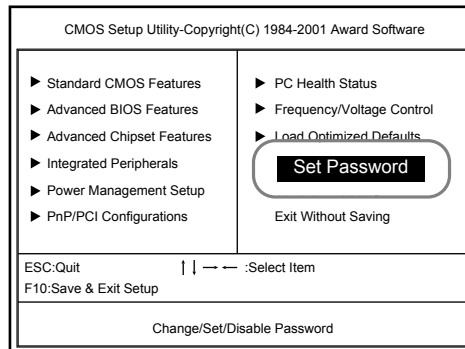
CMOS Setup Utility-Copyright(C) 1984-2001 Award Software

▶ Standard CMOS Features
▶ Advanced BIOS Features
▶ Advanced Chipset Features
▶ Integrated Peripherals
▶ Power Management Setup
▶ PnP/PCI Configurations

▶ PC Health Status
▶ Frequency/Voltage Control
▶ Load Optimized Defaults
Set Password
Exit Without Saving

ESC:Quit ↑↓→← :Select Item
F10:Save & Exit Setup

Change/Set/Disable Password